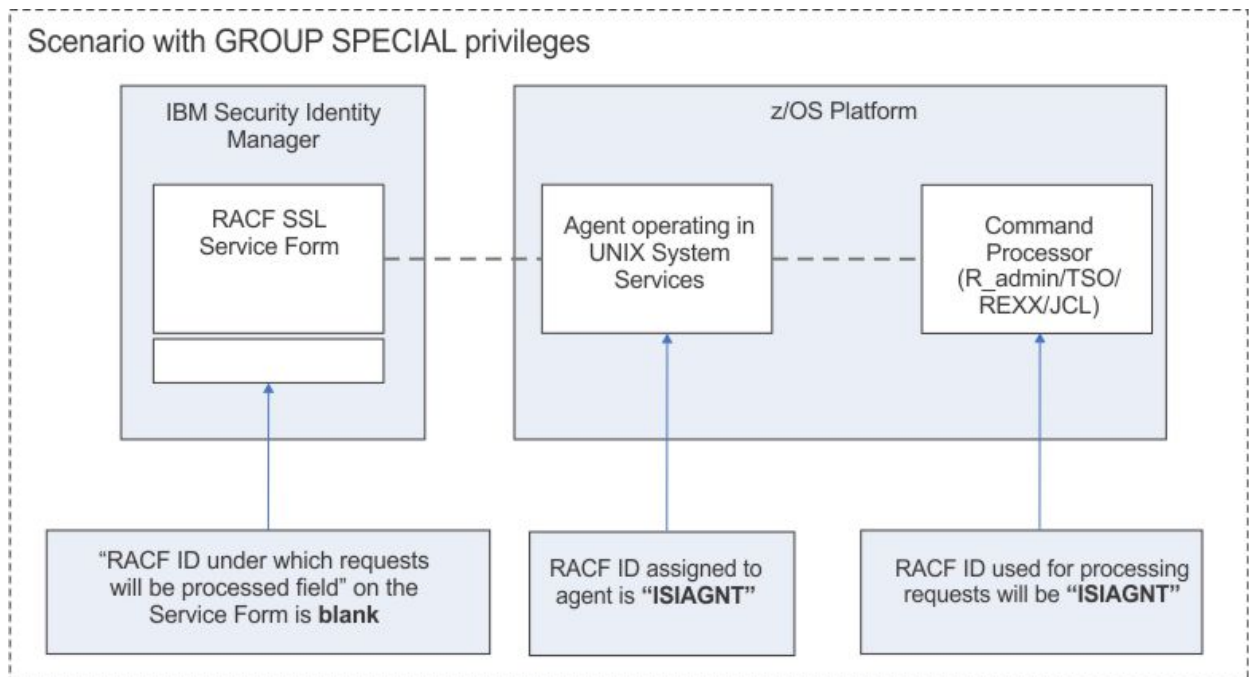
Scenario with GROUP SPECIAL privileges

IBM Security Identity Manager

RACF SSL Service Form

z/OS Platform

Agent operating in UNIX System Services

Command Processor (R_admin/TSO/ REXX/JCL)

"RACF ID under which requests will be processed field" on the Service Form is **blank**

RACF ID assigned to agent is **"ISIAGNT"**

RACF ID used for processing requests will be **"ISIAGNT"**